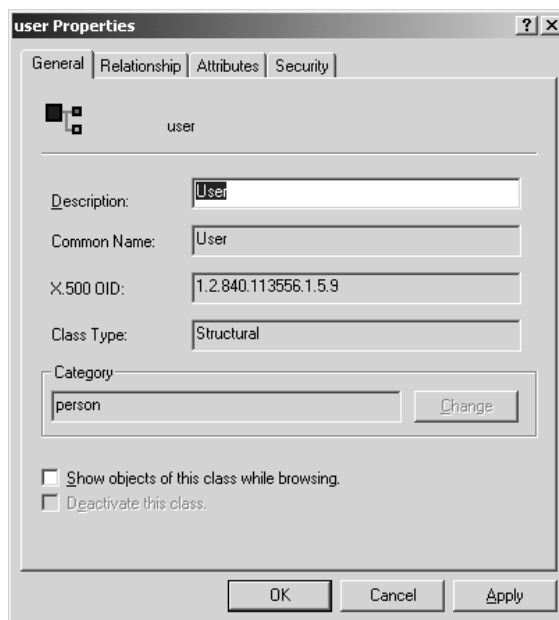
user Properties

?| X

General | Relationship | Attributes | Security

user

Description: User

Common Name: User

X.500 OID: 1.2.840.113556.1.5.9

Class Type: Structural

Category

person

Change

Show objects of this class while browsing.

Deactivate this class.

OK Cancel Apply